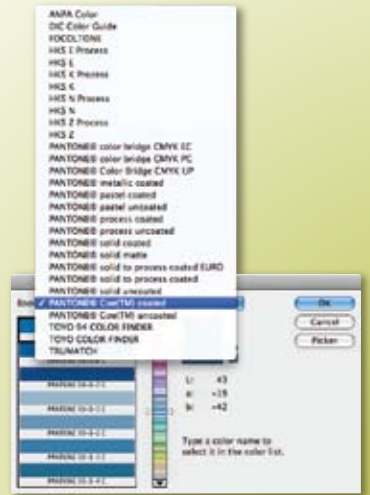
ANPA Color
DIC Color Guide
FOCOLTONE
HKS E Process
HKS E
HKS K Process
HKS K
HKS N Process
HKS N
HKS Z Process
HKS Z
PANTONE® color bridge CMYK EC
PANTONE® color bridge CMYK PC
PANTONE® Color Bridge CMYK UP
PANTONE® metallic coated
PANTONE® pastel coated
PANTONE® pastel uncoated
PANTONE® process coated
PANTONE® process uncoated
PANTONE® solid coated
PANTONE® solid matte
PANTONE® solid to process coated EURO
PANTONE® solid to process coated
PANTONE® solid uncoated
✓ PANTONE® Goe(TM) coated
PANTONE® Goe(TM) uncoated
TOYO 94 COLOR FINDER
TOYO COLOR FINDER
TRUMATCH

Boo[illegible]

OK
Cancel
Picker

PANTONE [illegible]
PANTONE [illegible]
PANTONE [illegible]
PANTONE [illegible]
PANTONE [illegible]

L: 43
a: -15
b: -42

Type a color name to select it in the color list.